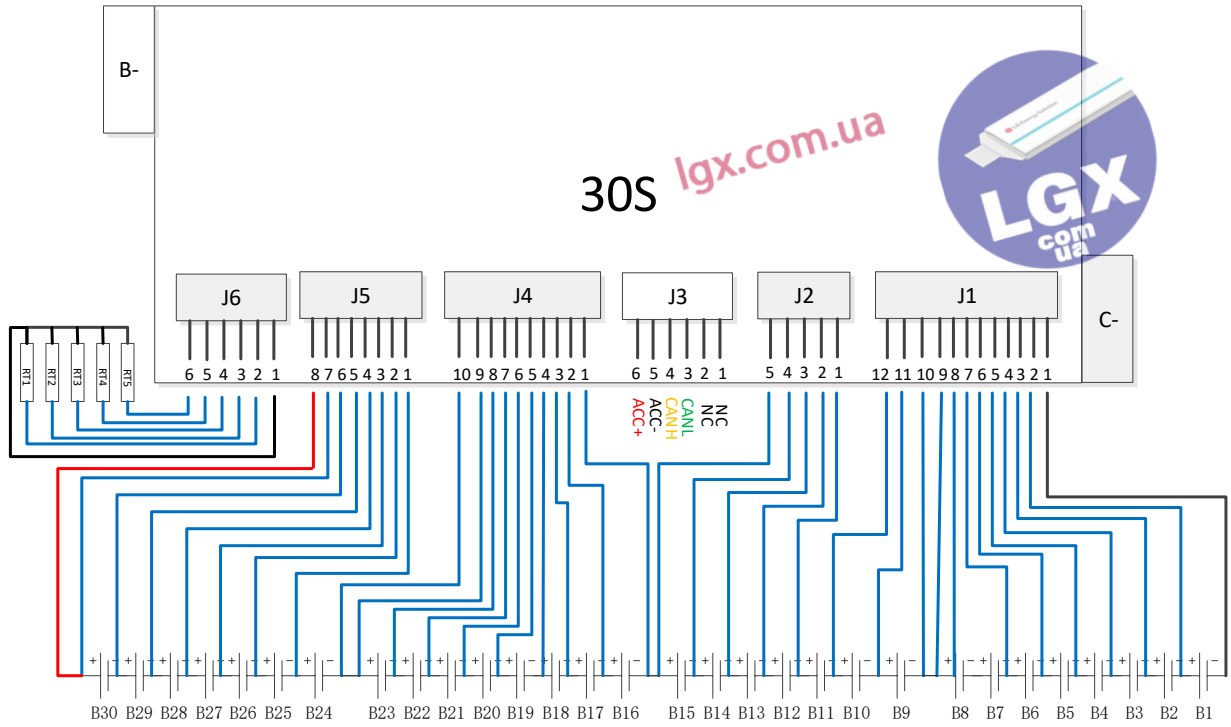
B-

lgx.com.ua

30S

LGX
com
ua

C-

J6
6 5 4 3 2 1

J5
8 7 6 5 4 3 2 1

J4
10 9 8 7 6 5 4 3 2 1

J3
6 5 4 3 2 1

ACC+
ACC-
CANH
CANL
NC
NC

J2
5 4 3 2 1

J1
12 11 10 9 8 7 6 5 4 3 2 1

RT1 RT2 RT3 RT4 RT5

B30 B29 B28 B27 B26 B25 B24 B23 B22 B21 B20 B19 B18 B17 B16 B15 B14 B13 B12 B11 B10 B9 B8 B7 B6 B5 B4 B3 B2 B1